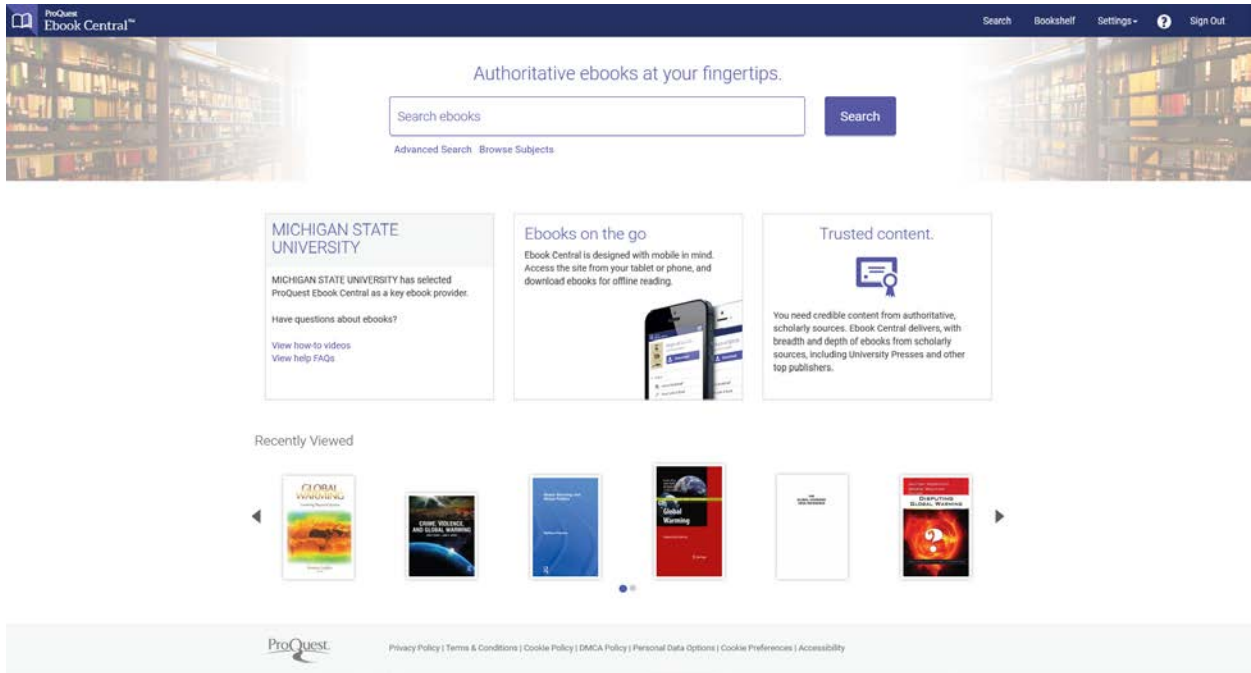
ProQuest Ebook Central™

Search Bookshelf Settings ? Sign Out

Authoritative ebooks at your fingertips.

Search ebooks

Search

Advanced Search Browse Subjects

MICHIGAN STATE UNIVERSITY

MICHIGAN STATE UNIVERSITY has selected ProQuest Ebook Central as a key ebook provider.

Have questions about ebooks?

View how-to videos
View help FAQs

Ebooks on the go

Ebook Central is designed with mobile in mind. Access the site from your tablet or phone, and download ebooks for offline reading.

Trusted content.

You need credible content from authoritative, scholarly sources. Ebook Central delivers, with breadth and depth of ebooks from scholarly sources, including University Presses and other top publishers.

Recently Viewed

GLOBAL WARMING

CRIME, VIOLENCE, AND GLOBAL WARMING

Global Warming

DISPUTING GLOBAL WARMING

ProQuest

Privacy Policy | Terms & Conditions | Cookie Policy | DMCA Policy | Personal Data Options | Cookie Preferences | Accessibility